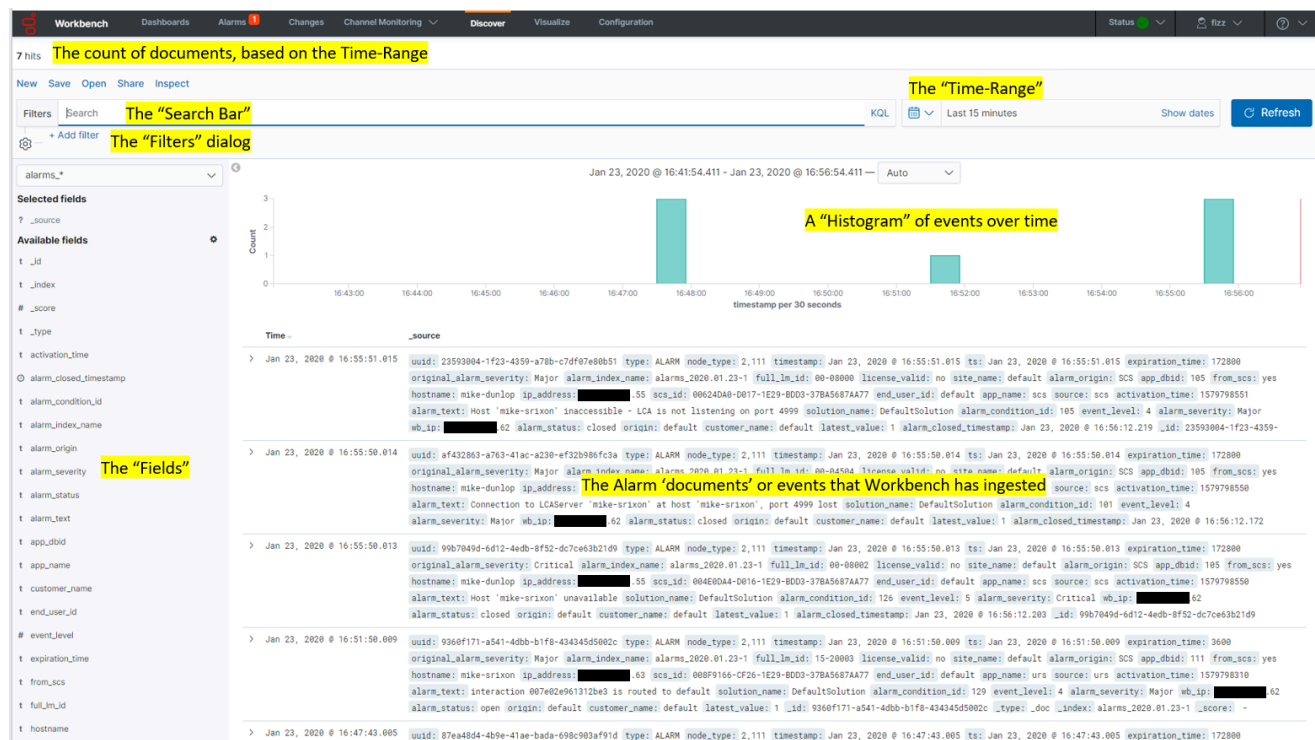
Workbench Dashboards Alarms 1 Changes Channel Monitoring Discover Visualize Configuration Status fizz ?

7 hits The count of documents, based on the Time-Range

New Save Open Share Inspect

The "Time-Range"

Filters Search The "Search Bar" KQL Last 15 minutes Show dates Refresh

+ Add filter The "Filters" dialog

alarms_*

Selected fields
? _source

Available fields
t _id
t _index
# _score
t _type
t activation_time
alarm_closed_timestamp
t alarm_condition_id
t alarm_index_name
t alarm_origin
t alarm_severity The "Fields"
t alarm_status
t alarm_text
t app_dbid
t app_name
t customer_name
t end_user_id
# event_level
t expiration_time
t from_scs
t full_lm_id
t hostname

Jan 23, 2020 @ 16:41:54.411 - Jan 23, 2020 @ 16:56:54.411 — Auto

A "Histogram" of events over time

Count
3
2
1
0
16:43:00 16:44:00 16:45:00 16:46:00 16:47:00 16:48:00 16:49:00 16:50:00 16:51:00 16:52:00 16:53:00 16:54:00 16:55:00 16:56:00
timestamp per 30 seconds

Time _source

Jan 23, 2020 @ 16:55:51.015 uuid: 23593004-1f23-4359-a78b-c7df07e80b51 type: ALARM node_type: 2,111 timestamp: Jan 23, 2020 @ 16:55:51.015 ts: Jan 23, 2020 @ 16:55:51.015 expiration_time: 172800 original_alarm_severity: Major alarm_index_name: alarms_2020.01.23-1 full_lm_id: 00-08000 license_valid: no site_name: default alarm_origin: SCS app_dbid: 105 from_scs: yes hostname: mike-dunlop ip_address: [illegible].55 scs_id: 00624DA0-D017-1E29-BDD3-37BA5687AA77 end_user_id: default app_name: scs source: scs activation_time: 1579798551 alarm_text: Host 'mike-srixon' inaccessible - LCA is not listening on port 4999 solution_name: DefaultSolution alarm_condition_id: 105 event_level: 4 alarm_severity: Major wb_ip: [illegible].62 alarm_status: closed origin: default customer_name: default latest_value: 1 alarm_closed_timestamp: Jan 23, 2020 @ 16:56:12.219 _id: 23593004-1f23-4359-

Jan 23, 2020 @ 16:55:50.014 uuid: af432863-a763-41ac-a230-ef32b986fc3a type: ALARM node_type: 2,111 timestamp: Jan 23, 2020 @ 16:55:50.014 ts: Jan 23, 2020 @ 16:55:50.014 expiration_time: 172800 original_alarm_severity: Major alarm_index_name: alarms_2020.01.23-1 full_lm_id: 00-04504 license_valid: no site_name: default alarm_origin: SCS app_dbid: 105 from_scs: yes hostname: mike-dunlop ip_address: The Alarm 'documents' or events that Workbench has ingested source: scs activation_time: 1579798550 alarm_text: Connection to LCAServer 'mike-srixon' at host 'mike-srixon', port 4999 lost solution_name: DefaultSolution alarm_condition_id: 101 event_level: 4 alarm_severity: Major wb_ip: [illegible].62 alarm_status: closed origin: default customer_name: default latest_value: 1 alarm_closed_timestamp: Jan 23, 2020 @ 16:56:12.172

Jan 23, 2020 @ 16:55:50.013 uuid: 99b7049d-6d12-4edb-8f52-dc7ce63b21d9 type: ALARM node_type: 2,111 timestamp: Jan 23, 2020 @ 16:55:50.013 ts: Jan 23, 2020 @ 16:55:50.013 expiration_time: 172800 original_alarm_severity: Critical alarm_index_name: alarms_2020.01.23-1 full_lm_id: 00-08002 license_valid: no site_name: default alarm_origin: SCS app_dbid: 105 from_scs: yes hostname: mike-dunlop ip_address: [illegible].55 scs_id: 004E0DA4-D016-1E29-BDD3-37BA5687AA77 end_user_id: default app_name: scs source: scs activation_time: 1579798550 alarm_text: Host 'mike-srixon' unavailable solution_name: DefaultSolution alarm_condition_id: 126 event_level: 5 alarm_severity: Critical wb_ip: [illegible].62 alarm_status: closed origin: default customer_name: default latest_value: 1 alarm_closed_timestamp: Jan 23, 2020 @ 16:56:12.203 _id: 99b7049d-6d12-4edb-8f52-dc7ce63b21d9

Jan 23, 2020 @ 16:51:50.009 uuid: 9360f171-a541-4dbb-b1f8-434345d5002c type: ALARM node_type: 2,111 timestamp: Jan 23, 2020 @ 16:51:50.009 ts: Jan 23, 2020 @ 16:51:50.009 expiration_time: 3600 original_alarm_severity: Major alarm_index_name: alarms_2020.01.23-1 full_lm_id: 15-20003 license_valid: no site_name: default alarm_origin: SCS app_dbid: 111 from_scs: yes hostname: mike-dunlop ip_address: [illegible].63 scs_id: 008F9166-CF26-1E29-BDD3-37BA5687AA77 end_user_id: default app_name: urs source: urs activation_time: 1579798310 alarm_text: interaction 007e02e961312be3 is routed to default solution_name: DefaultSolution alarm_condition_id: 129 event_level: 4 alarm_severity: Major wb_ip: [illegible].62 alarm_status: open origin: default customer_name: default latest_value: 1 _id: 9360f171-a541-4dbb-b1f8-434345d5002c _type: _doc _index: alarms_2020.01.23-1 _score: -

Jan 23, 2020 @ 16:47:43.005 uuid: 87ea48d4-4b9e-41ae-bada-698c903af91d type: ALARM node_type: 2,111 timestamp: Jan 23, 2020 @ 16:47:43.005 ts: Jan 23, 2020 @ 16:47:43.005 expiration_time: 172800